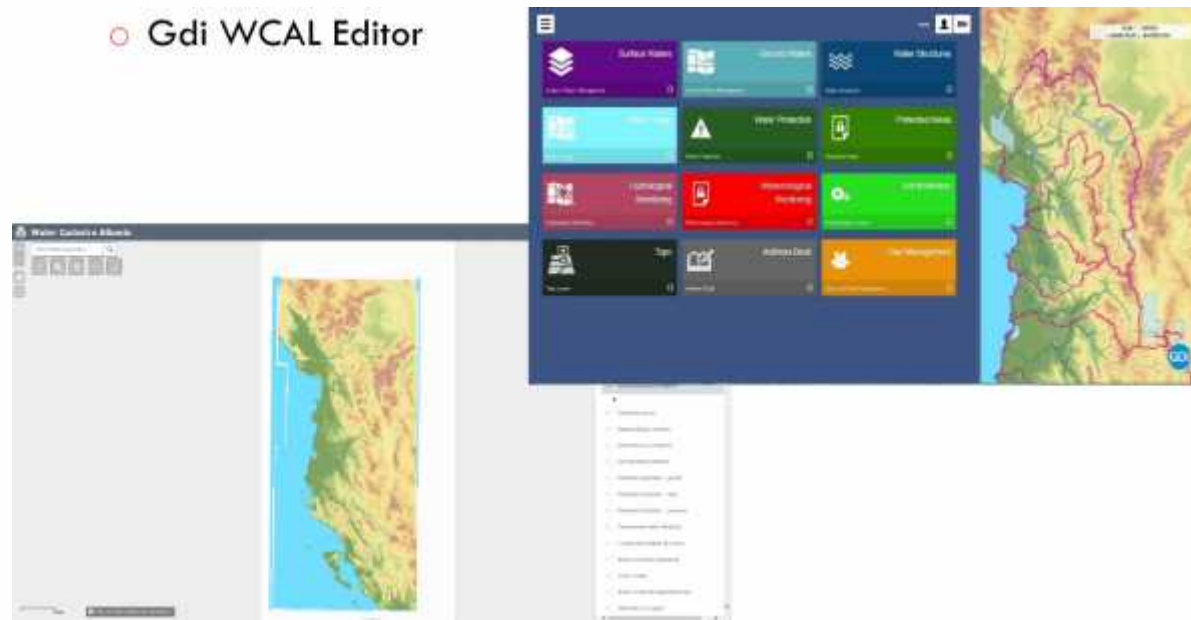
Gdi WCAL Editor

Water Cadastre Albania

Surface Waters

Ground Waters

Water Structures

Water Protection

Protected Areas

Hydrological Monitoring

Meteorological Monitoring

Administration

Tips

Address Desk

User Management